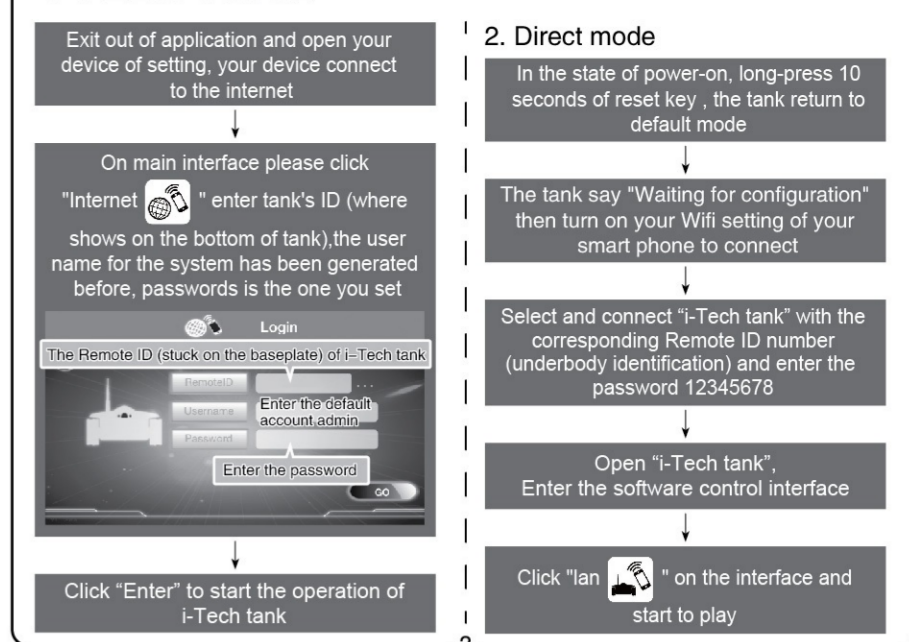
Exit out of application and open your device of setting, your device connect to the internet

On main interface please click "Internet " enter tank's ID (where shows on the bottom of tank),the user name for the system has been generated before, passwords is the one you set

Login

The Remote ID (stuck on the baseplate) of i–Tech tank

RemoteID

Username

Enter the default account admin

Password

Enter the password

GO

Click "Enter" to start the operation of i-Tech tank

2. Direct mode

In the state of power-on, long-press 10 seconds of reset key , the tank return to default mode

The tank say "Waiting for configuration" then turn on your Wifi setting of your smart phone to connect

Select and connect "i-Tech tank" with the corresponding Remote ID number (underbody identification) and enter the password 12345678

Open "i-Tech tank", Enter the software control interface

Click "lan " on the interface and start to play

3